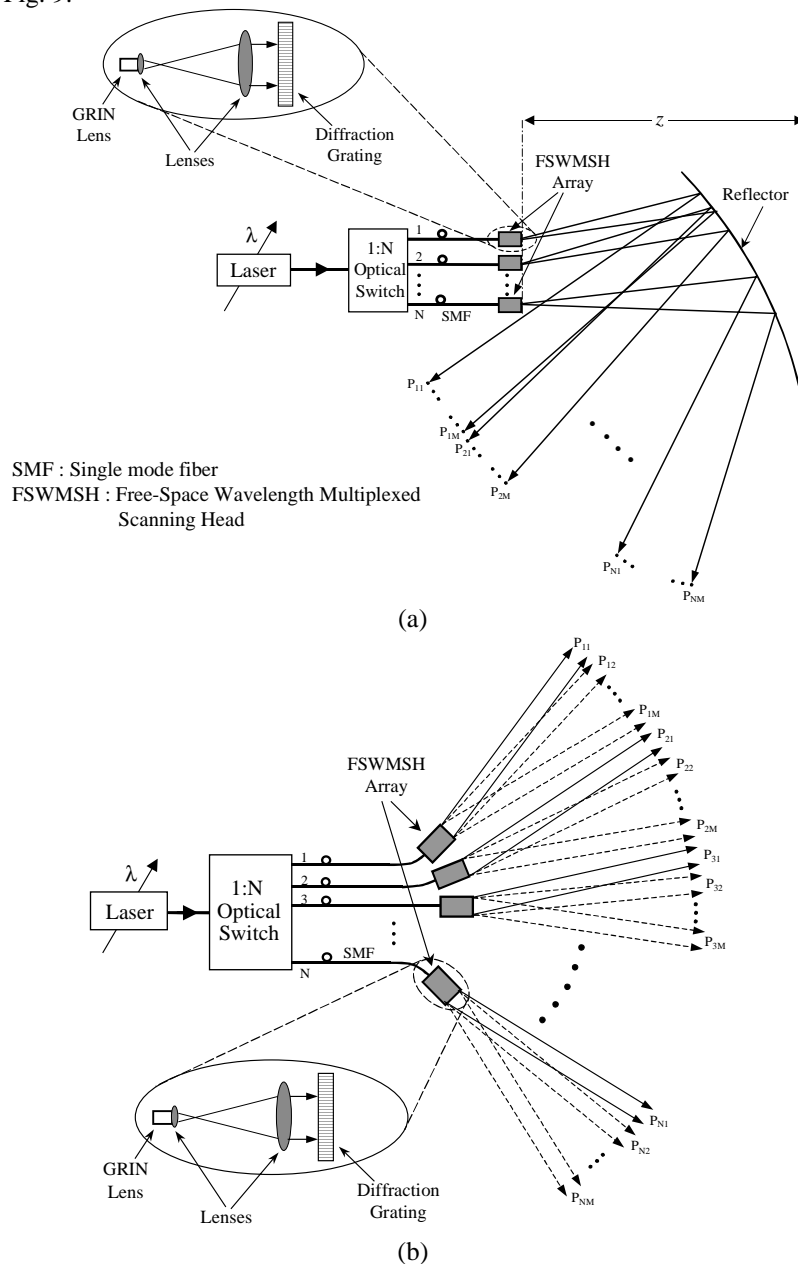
Fig. 9.

GRIN Lens
Lenses
Diffraction Grating
$z$
FSWMSH Array
Reflector
$\lambda$
Laser
1:N Optical Switch
1
2
N
SMF
$P_{11}$
$P_{1M}$
$P_{21}$
$P_{2M}$
$P_{N1}$
$P_{NM}$

SMF : Single mode fiber
FSWMSH : Free-Space Wavelength Multiplexed Scanning Head

(a)

$P_{11}$
$P_{12}$
$P_{1M}$
$P_{21}$
$P_{22}$
$P_{2M}$
$P_{31}$
$P_{32}$
$P_{3M}$
FSWMSH Array
$\lambda$
Laser
1:N Optical Switch
1
2
3
N
SMF
$P_{N1}$
$P_{N2}$
$P_{NM}$
GRIN Lens
Lenses
Diffraction Grating

(b)